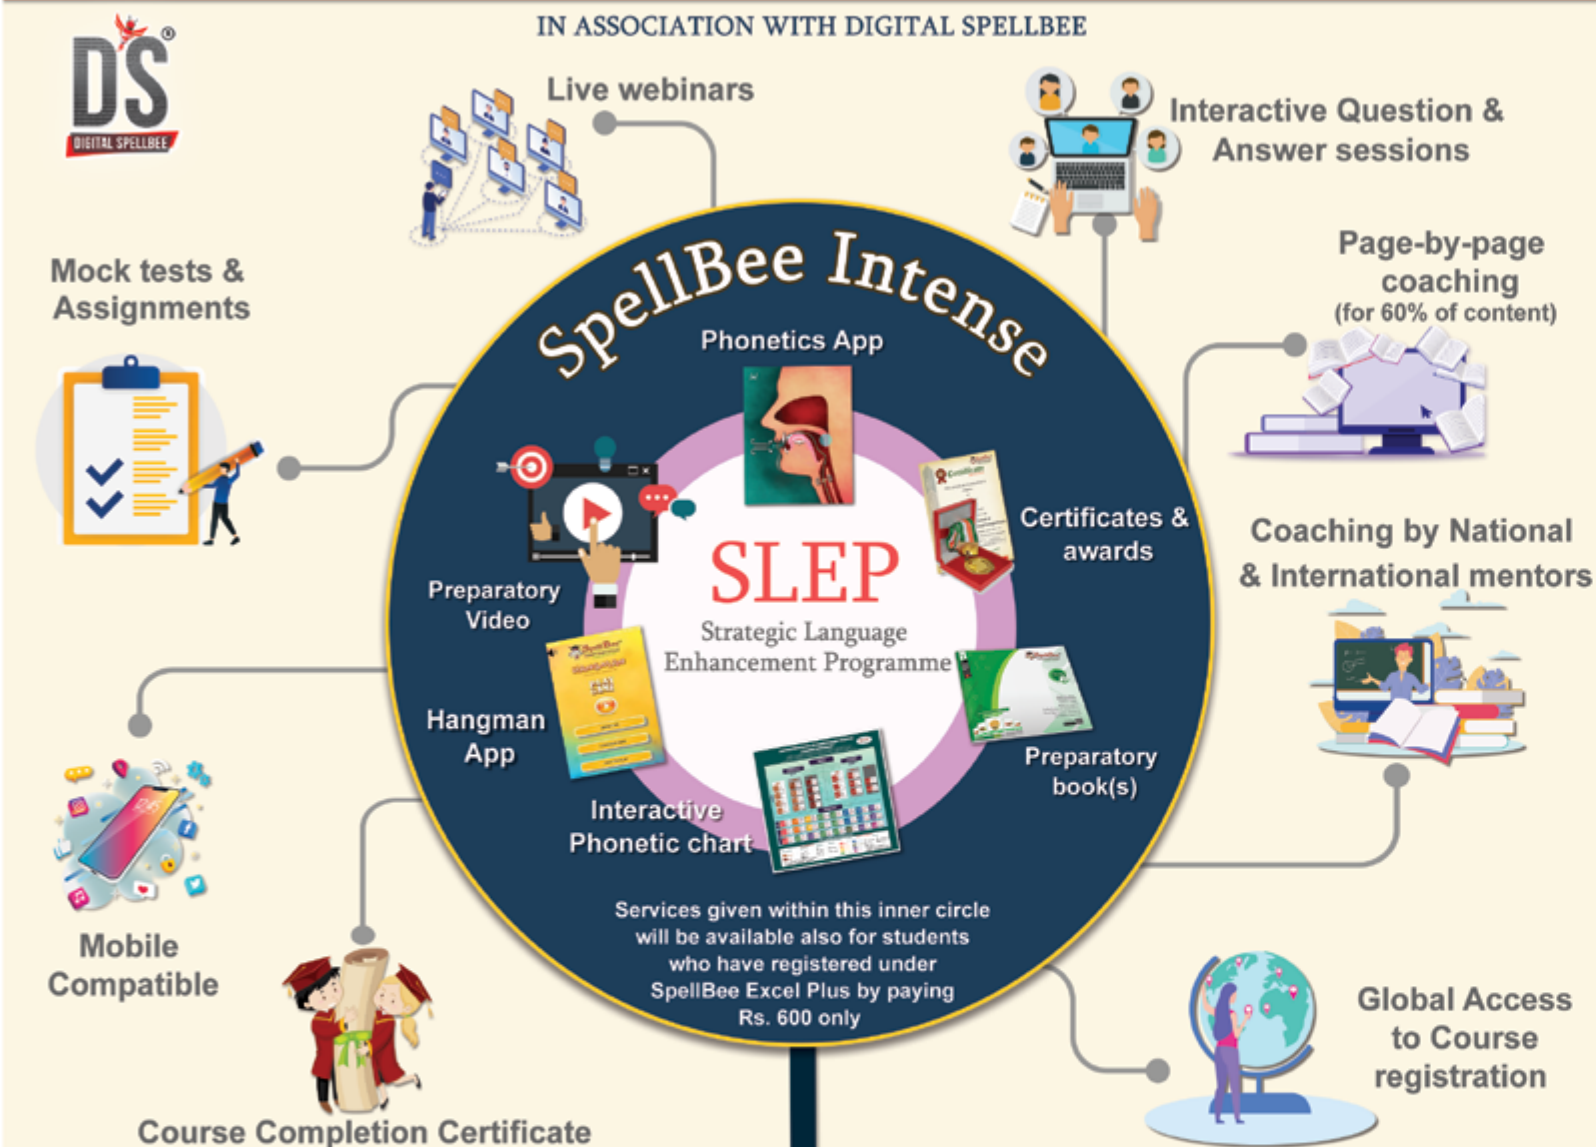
IN ASSOCIATION WITH DIGITAL SPELLBEE

DS®
DIGITAL SPELLBEE

Live webinars

Interactive Question & Answer sessions

Mock tests & Assignments

Page-by-page coaching
(for 60% of content)

SpellBee Intense

Phonetics App

Certificates & awards

Coaching by National & International mentors

Preparatory Video

SLEP
Strategic Language Enhancement Programme

Hangman App

Preparatory book(s)

Interactive Phonetic chart

Mobile Compatible

Services given within this inner circle will be available also for students who have registered under SpellBee Excel Plus by paying Rs. 600 only

Global Access to Course registration

Course Completion Certificate